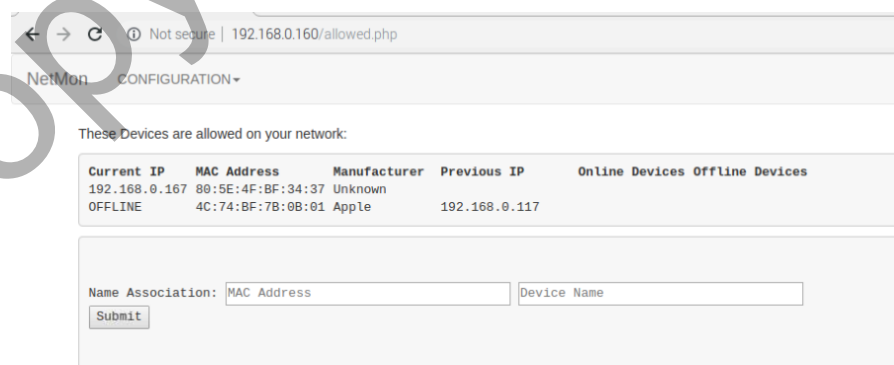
Not secure | 192.168.0.160/allowed.php

NetMon CONFIGURATION▾

These Devices are allowed on your network:

| Current IP | MAC Address | Manufacturer | Previous IP | Online Devices | Offline Devices |
|---|---|---|---|---|---|
| 192.168.0.167 | 80:5E:4F:BF:34:37 | Unknown | | | |
| OFFLINE | 4C:74:BF:7B:0B:01 | Apple | 192.168.0.117 | | |

Name Association: MAC Address Device Name
Submit